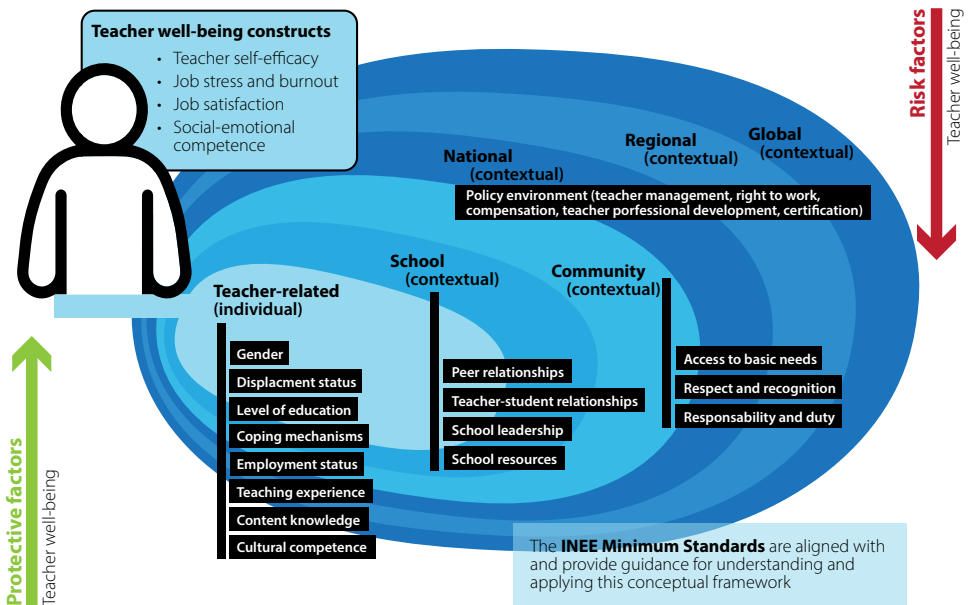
Teacher well-being constructs
- Teacher self-efficacy
- Job stress and burnout
- Job satisfaction
- Social-emotional competence

Risk factors
Teacher well-being

Global (contextual)

Regional (contextual)

National (contextual)
Policy environment (teacher management, right to work, compensation, teacher professional development, certification)

Community (contextual)
Access to basic needs
Respect and recognition
Responsability and duty

School (contextual)
Peer relationships
Teacher-student relationships
School leadership
School resources

Teacher-related (individual)
Gender
Displacment status
Level of education
Coping mechanisms
Employment status
Teaching experience
Content knowledge
Cultural competence

Protective factors
Teacher well-being

The INEE Minimum Standards are aligned with and provide guidance for understanding and applying this conceptual framework